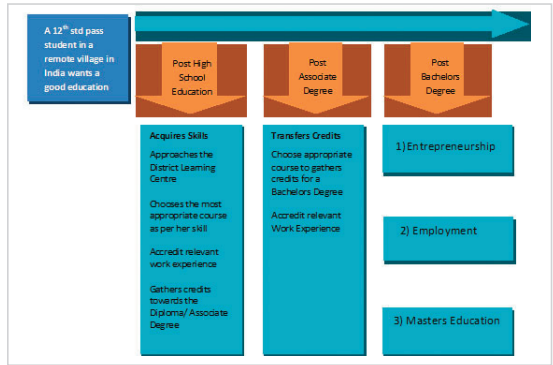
A $12^{th}$ std pass student in a remote village in India wants a good education

Post High School Education

Post Associate Degree

Post Bachelors Degree

Acquires Skills

Approaches the District Learning Centre

Chooses the most appropriate course as per her skill

Accredit relevant work experience

Gathers credits towards the Diploma/ Associate Degree

Transfers Credits

Choose appropriate course to gathers credits for a Bachelors Degree

Accredit relevant Work Experience

1) Entrepreneurship

2) Employment

3) Masters Education